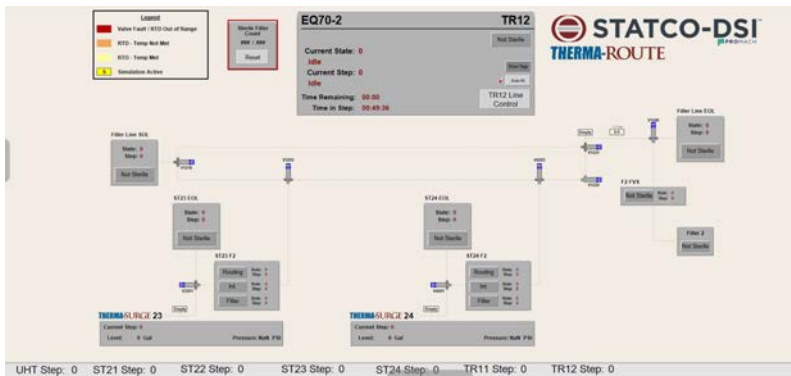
Legend
Valve Fault / RTD Out of Range
RTD - Temp Not Met
RTD - Temp Met
S Simulation Active

Sterile Filter Count
### / ###
Reset

EQ70-2
TR12
Not Sterile
Current State: 0
Idle
Current Step: 0
Idle
Time Remaining: 00:00
Time in Step: 00:49:36
TR12 Line Control

STATCO-DSI
THERMA-ROUTE
PROMACH

Filter Line SOL
State: 0
Step: 0
Not Sterile

Filter Line EOL
State: 0
Step: 0
Not Sterile

Empty

F2 FV5
Not Sterile

Filter 2
Not Sterile

ST23 EOL
State: 0
Step: 0
Not Sterile

ST23 F2
Routing
Int
Filter

ST24 EOL
State: 0
Step: 0
Not Sterile

ST24 F2
Routing
Int
Filter

Empty

THERMASURGE 23
Current Step: 0
Level: 0 Gal
Pressure: NaN PSI

THERMASURGE 24
Current Step: 0
Level: 0 Gal
Pressure: NaN PSI

UHT Step: 0 ST21 Step: 0 ST22 Step: 0 ST23 Step: 0 ST24 Step: 0 TR11 Step: 0 TR12 Step: 0